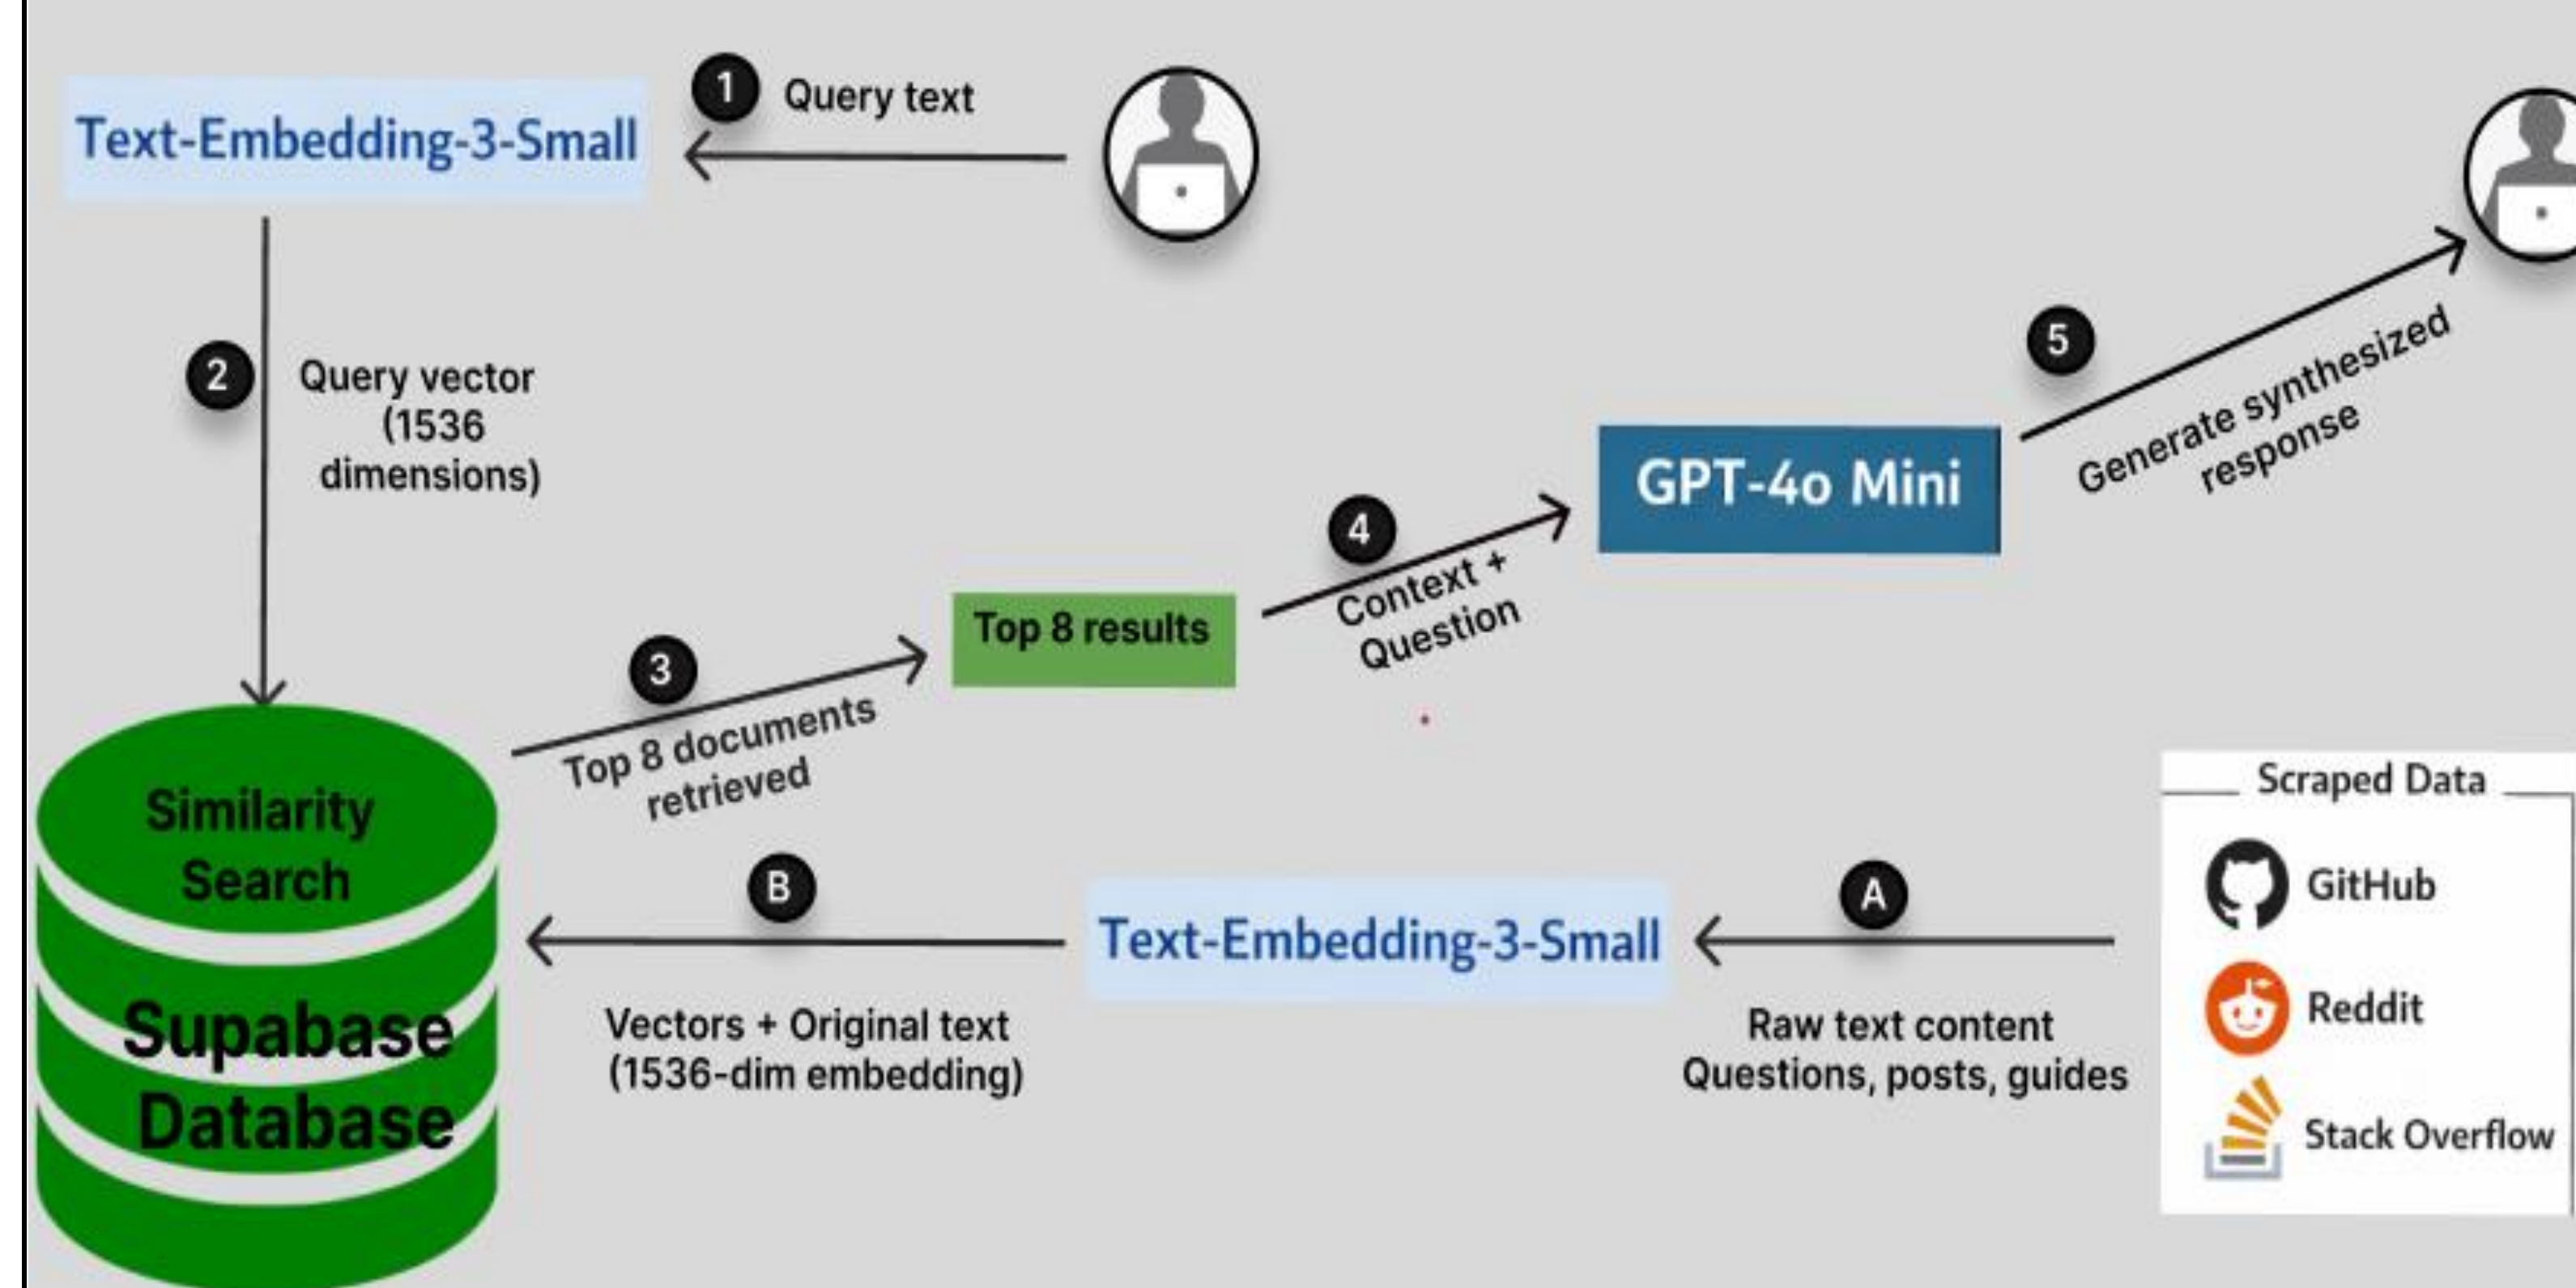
Text-Embedding-3-Small

1 Query text

2 Query vector (1536 dimensions)

5 Generate synthesized response

GPT-4o Mini

4 Context + Question

Top 8 results

3 Top 8 documents retrieved

Similarity Search

Supabase Database

B

Vectors + Original text (1536-dim embedding)

Text-Embedding-3-Small

A

Raw text content Questions, posts, guides

Scraped Data

GitHub

Reddit

Stack Overflow